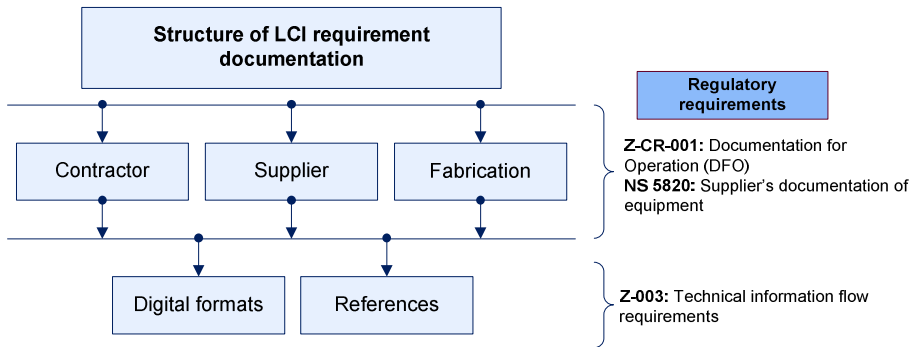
Structure of LCI requirement documentation

Contractor

Supplier

Fabrication

Digital formats

References

Regulatory requirements

**Z-CR-001:** Documentation for Operation (DFO)
**NS 5820:** Supplier's documentation of equipment

**Z-003:** Technical information flow requirements